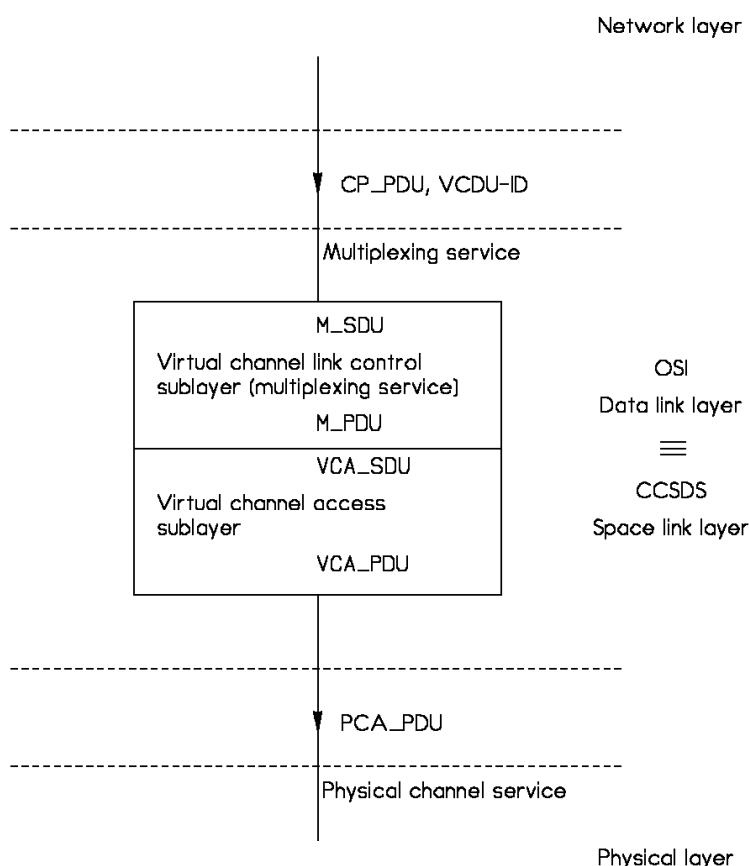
Network layer

CP_PDU, VCDU-ID

Multiplexing service

M_SDU

Virtual channel link control sublayer (multiplexing service)

M_PDU

VCA_SDU

Virtual channel access sublayer

VCA_PDU

OSI

Data link layer

$\equiv$

CCSDS

Space link layer

PCA_PDU

Physical channel service

Physical layer